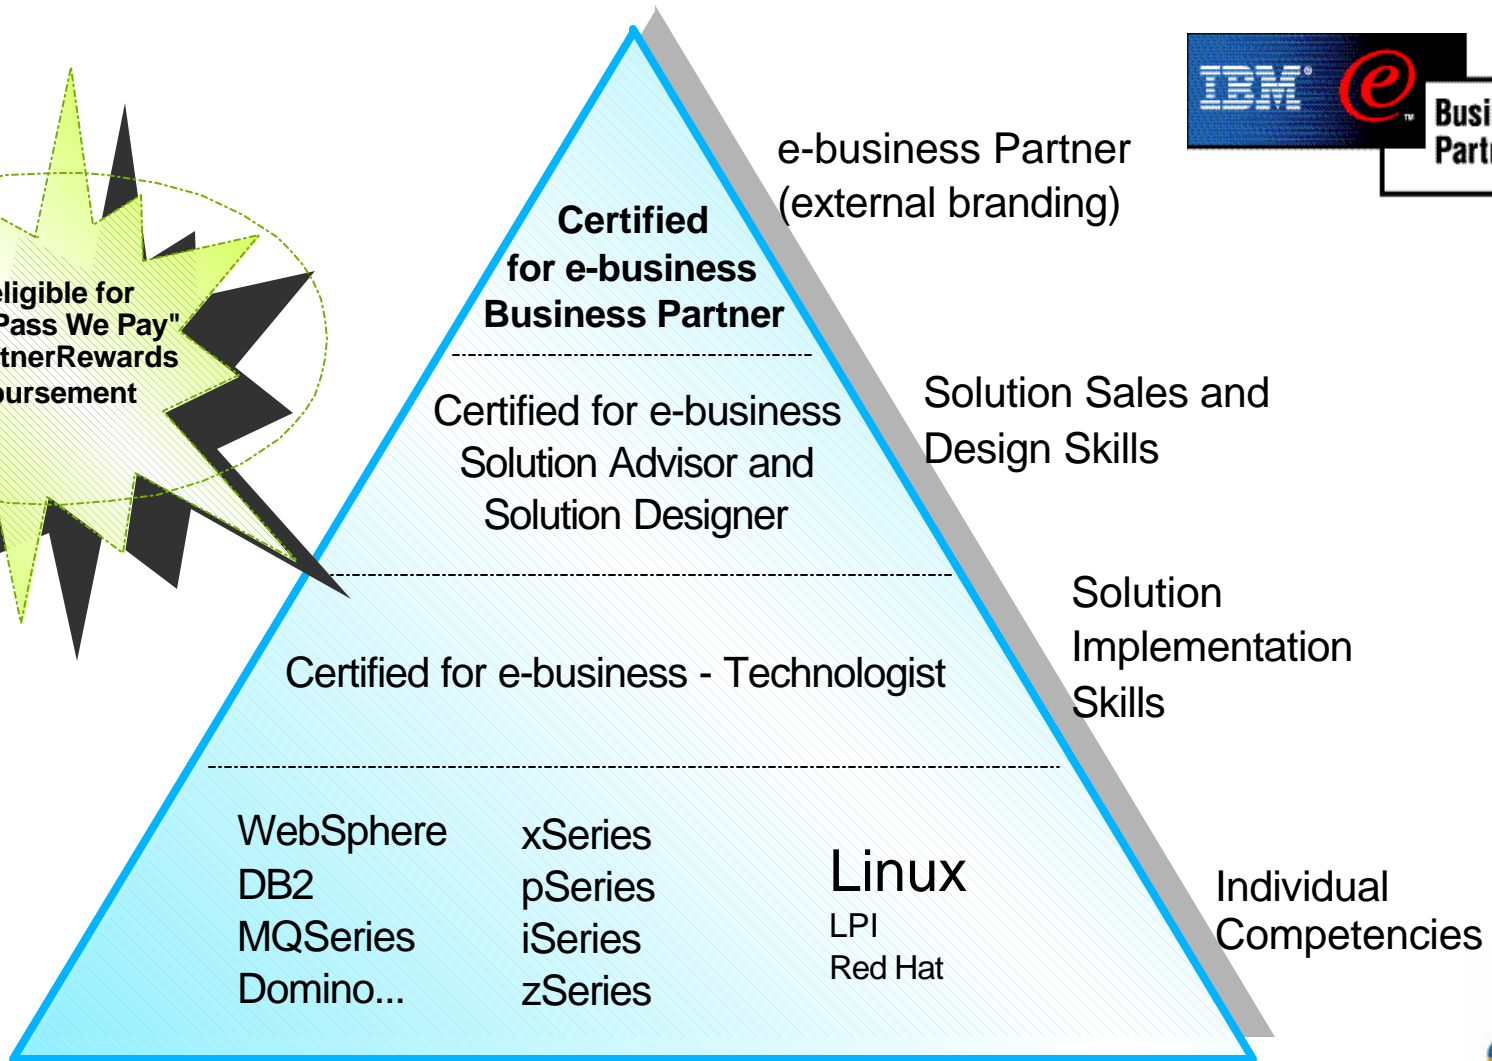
eligible for "Pass We Pay" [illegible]tnerRewards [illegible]ursement

Certified for e-business Business Partner

Certified for e-business Solution Advisor and Solution Designer

Certified for e-business - Technologist

WebSphere
DB2
MQSeries
Domino...

xSeries
pSeries
iSeries
zSeries

Linux
LPI
Red Hat

IBM e Busi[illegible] Part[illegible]

e-business Partner (external branding)

Solution Sales and Design Skills

Solution Implementation Skills

Individual Competencies